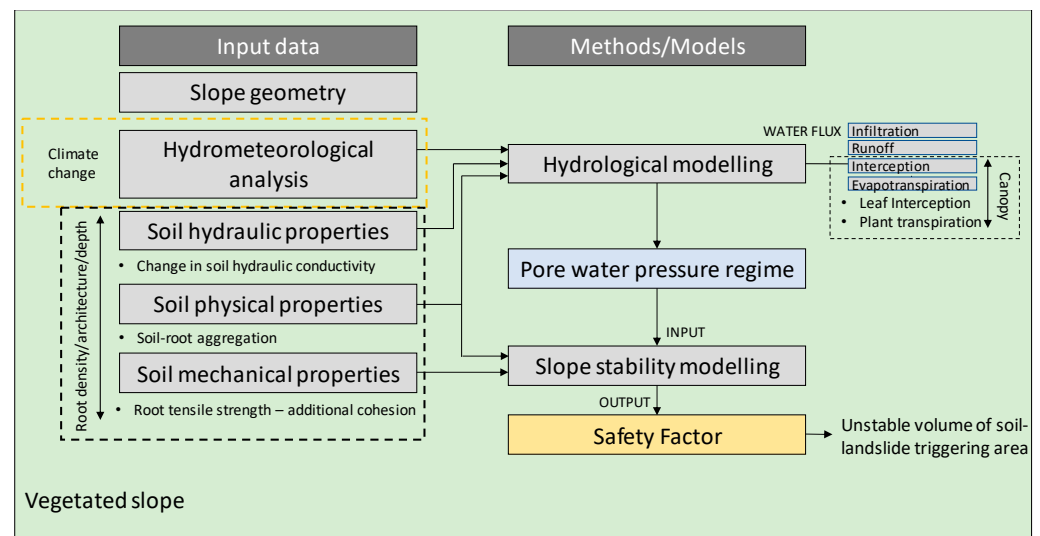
Input data

Methods/Models

Slope geometry

Climate change

Hydrometeorological analysis

Hydrological modelling

WATER FLUX

Infiltration

Runoff

Interception

Evapotranspiration

Canopy

• Leaf Interception

• Plant transpiration

Root density/architecture/depth

Soil hydraulic properties

• Change in soil hydraulic conductivity

Pore water pressure regime

Soil physical properties

• Soil-root aggregation

INPUT

Soil mechanical properties

Slope stability modelling

• Root tensile strength – additional cohesion

OUTPUT

Safety Factor

Unstable volume of soil-landslide triggering area

Vegetated slope